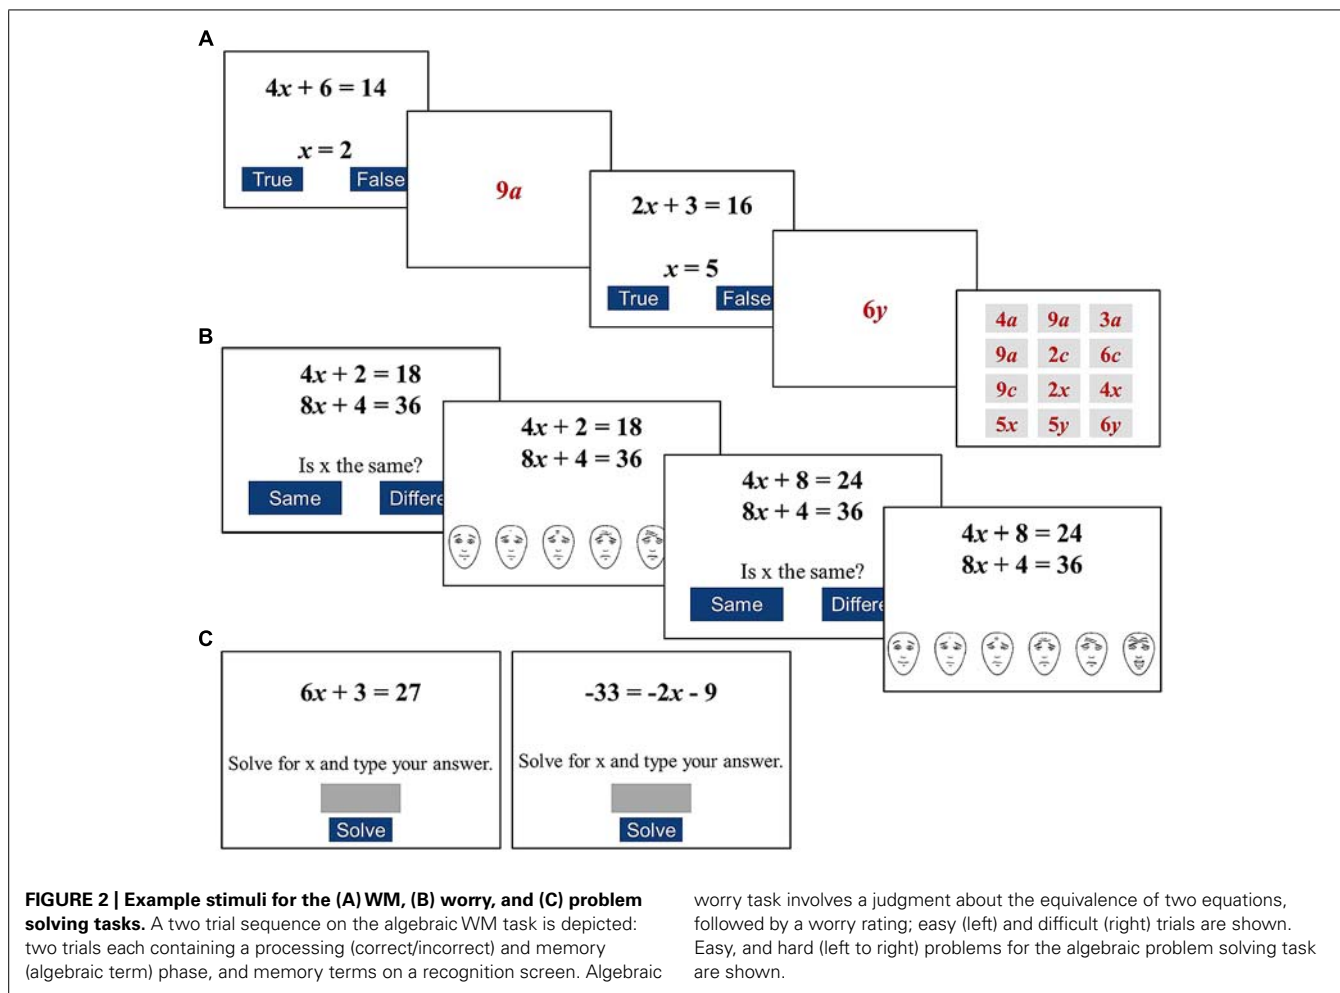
A

$4x + 6 = 14$

$x = 2$

True False

$9a$

$2x + 3 = 16$

$x = 5$

True False

$6y$

| $4a$ | $9a$ | $3a$ |
|---|---|---|
| $9a$ | $2c$ | $6c$ |
| $9c$ | $2x$ | $4x$ |
| $5x$ | $5y$ | $6y$ |

B

$4x + 2 = 18$
$8x + 4 = 36$

Is x the same?

Same Differe

$4x + 2 = 18$
$8x + 4 = 36$

$4x + 8 = 24$
$8x + 4 = 36$

Is x the same?

Same Differe

$4x + 8 = 24$
$8x + 4 = 36$

C

$6x + 3 = 27$

Solve for x and type your answer.

Solve

$-33 = -2x - 9$

Solve for x and type your answer.

Solve

FIGURE 2 | Example stimuli for the (A) WM, (B) worry, and (C) problem solving tasks. A two trial sequence on the algebraic WM task is depicted: two trials each containing a processing (correct/incorrect) and memory (algebraic term) phase, and memory terms on a recognition screen. Algebraic worry task involves a judgment about the equivalence of two equations, followed by a worry rating; easy (left) and difficult (right) trials are shown. Easy, and hard (left to right) problems for the algebraic problem solving task are shown.